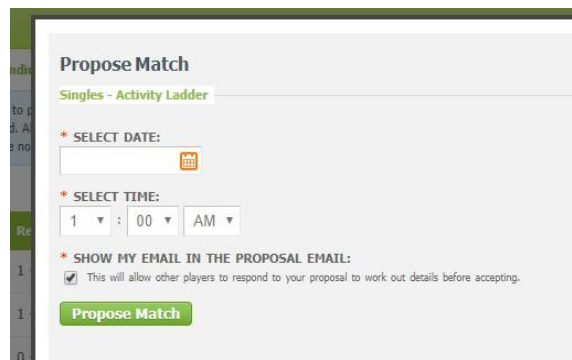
Propose Match

Singles - Activity Ladder

* SELECT DATE:

* SELECT TIME:

1 ▾ : 00 ▾ AM ▾

* SHOW MY EMAIL IN THE PROPOSAL EMAIL:

This will allow other players to respond to your proposal to work out details before accepting.

Propose Match